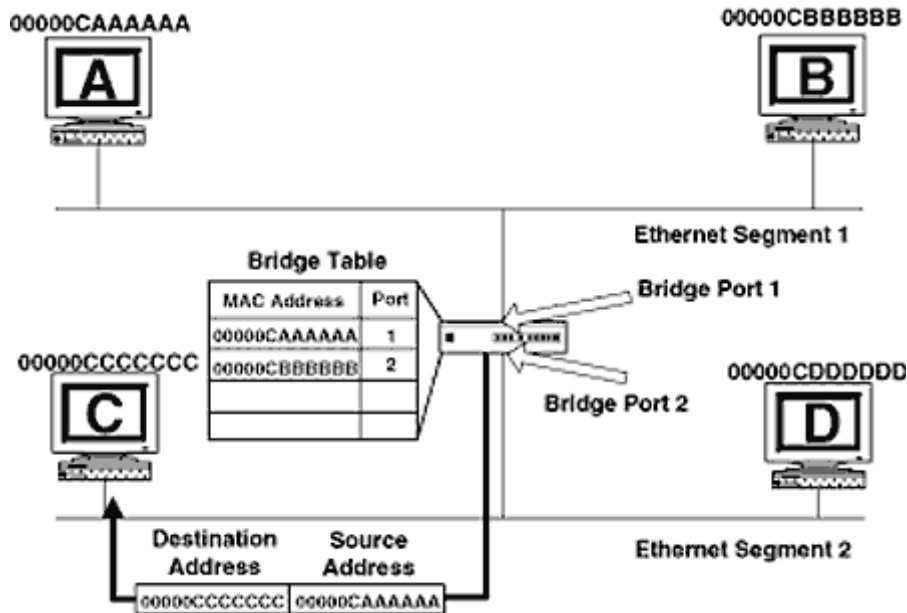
00000CAAAAAA

A

00000CBBBBBB

B

Ethernet Segment 1

Bridge Table

| MAC Address | Port |
|---|---|
| 00000CAAAAAA | 1 |
| 00000CBBBBBB | 2 |
| | |
| | |

Bridge Port 1

Bridge Port 2

00000CCCCCCC

C

00000CDDDDDD

D

Ethernet Segment 2

Destination Address

Source Address

00000CCCCCCC

00000CAAAAAA